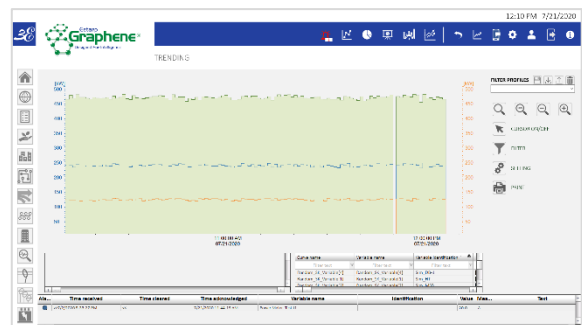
12:10 PM 7/21/2020

Graphene

TRENDING

FILTER PROFILES

CURSOR/ZOOM

FILTER

SETTING

PRINT

500
450
400
350
300
250
200
150
100
50
0

11:00:00 AM
07/21/2020

12:00:00 PM
07/21/2020

| Curve name | Variable name | Variable identification |
|---|---|---|
| Filter text | Filter text | Filter text |
| Random_01_Variable[1] | Random_01_Variable | Sim_0001 |
| Random_02_Variable[2] | Random_02_Variable | Sim_0002 |
| Random_03_Variable[3] | Random_03_Variable | Sim_0003 |

| Ala... | Time received | Time cleared | Time acknowledged | Variable name | Identification | Value | Mes... | Text |
|---|---|---|---|---|---|---|---|---|
| | 7/21/2020 11:33:52 | | 7/21/2020 11:34:... | Random_01_Variable | Sim_0001 | 438 | | |